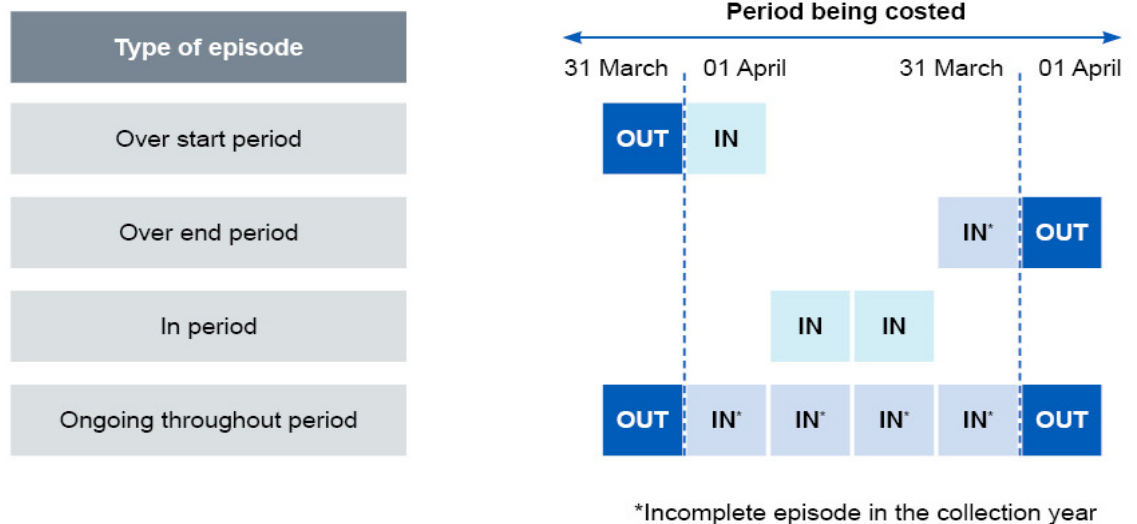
Type of episode

Period being costed

31 March 01 April 31 March 01 April

Over start period OUT IN

Over end period IN* OUT

In period IN IN

Ongoing throughout period OUT IN* IN* IN* IN* OUT

*Incomplete episode in the collection year